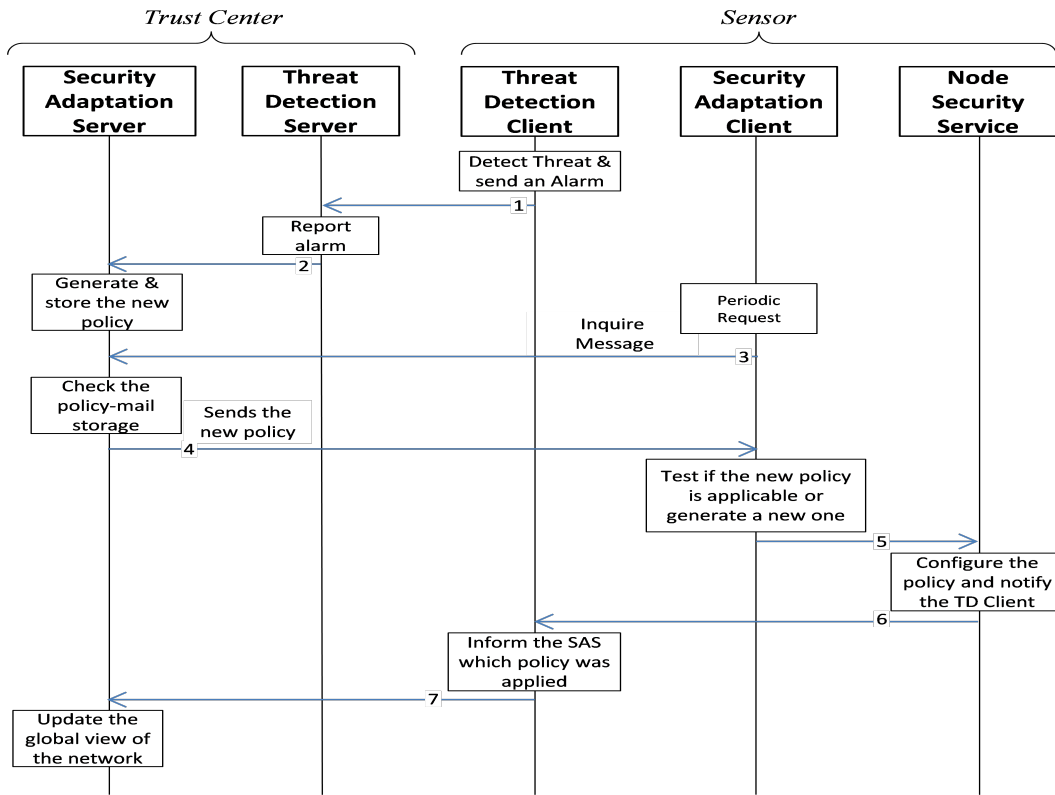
Trust Center

Sensor

Security Adaptation Server

Threat Detection Server

Threat Detection Client

Security Adaptation Client

Node Security Service

Detect Threat & send an Alarm

1

Report alarm

2

Generate & store the new policy

Periodic Request

Inquire Message

3

Check the policy-mail storage

Sends the new policy

4

Test if the new policy is applicable or generate a new one

5

Configure the policy and notify the TD Client

6

Inform the SAS which policy was applied

7

Update the global view of the network